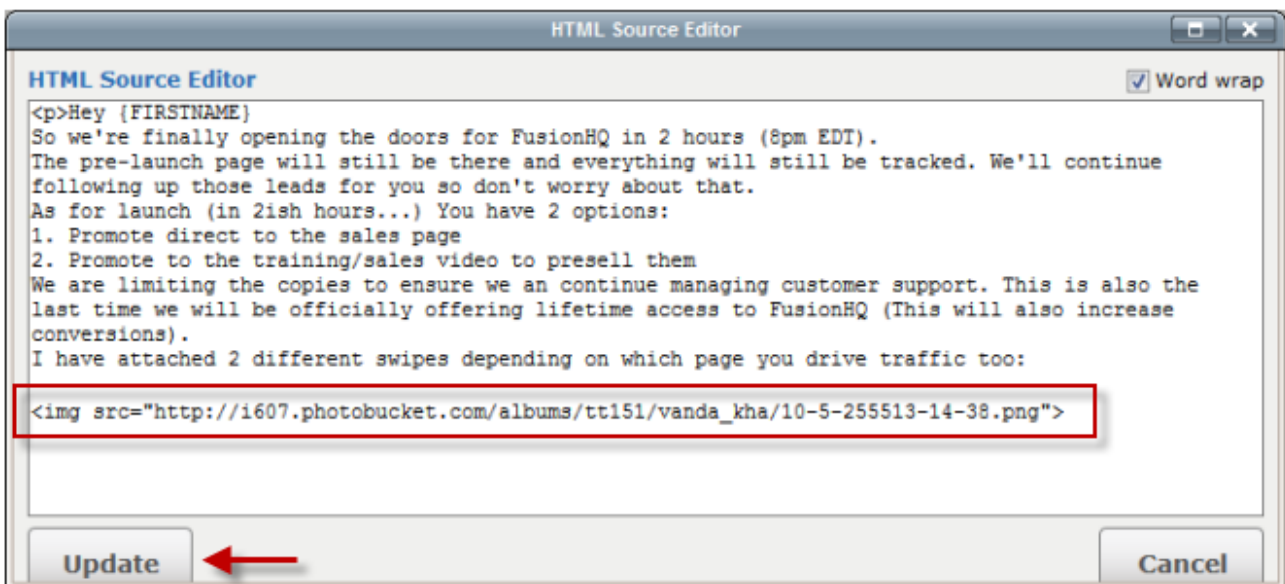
HTML Source Editor

HTML Source Editor

Word wrap

<p>Hey {FIRSTNAME}
So we're finally opening the doors for FusionHQ in 2 hours (8pm EDT).
The pre-launch page will still be there and everything will still be tracked. We'll continue following up those leads for you so don't worry about that.
As for launch (in 2ish hours...) You have 2 options:
1. Promote direct to the sales page
2. Promote to the training/sales video to presell them
We are limiting the copies to ensure we an continue managing customer support. This is also the last time we will be officially offering lifetime access to FusionHQ (This will also increase conversions).
I have attached 2 different swipes depending on which page you drive traffic too:

<img src="http://i607.photobucket.com/albums/tt151/vanda_kha/10-5-255513-14-38.png">

Update

Cancel